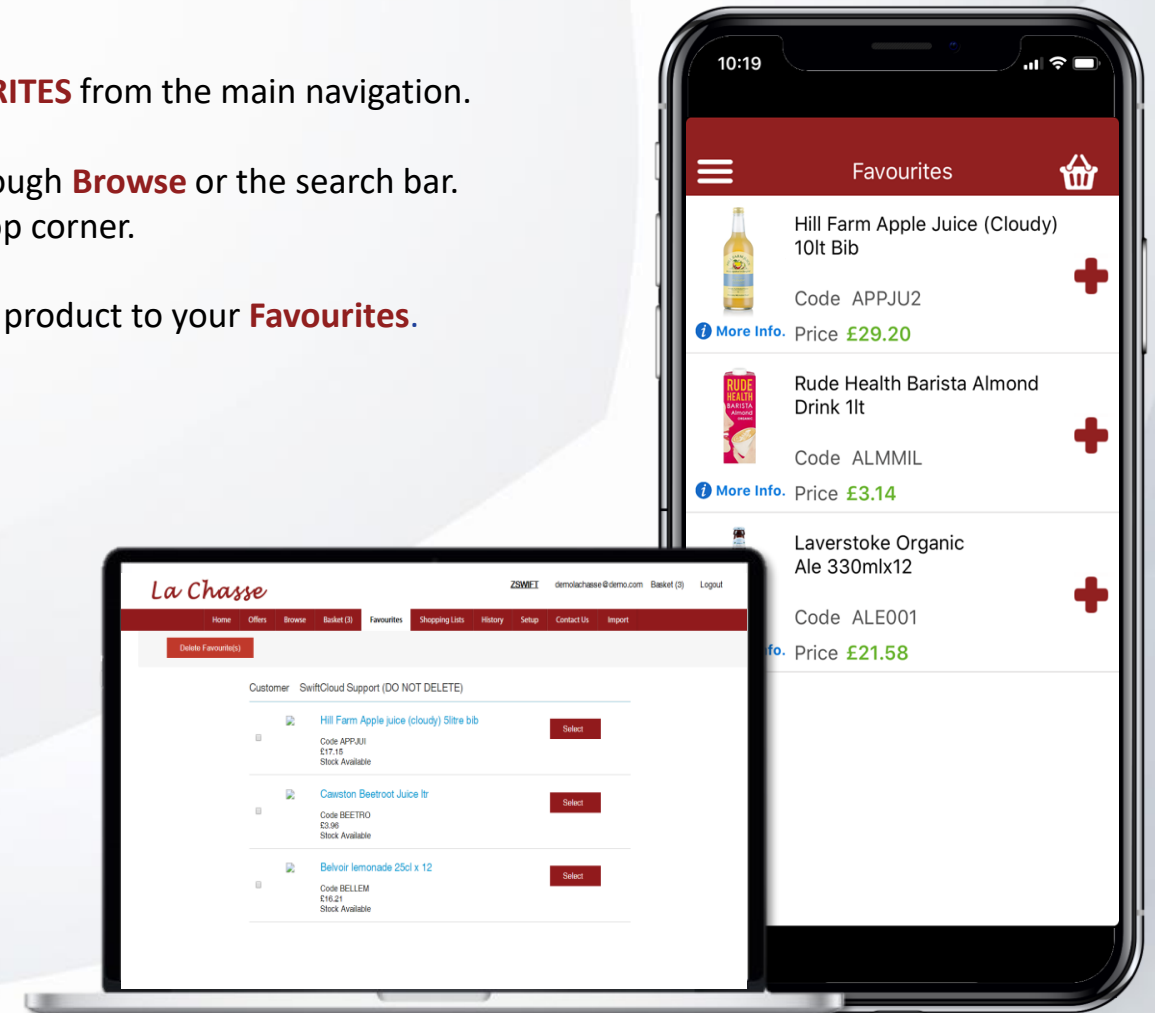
RITES from the main navigation.

ugh Browse or the search bar.
op corner.

product to your Favourites.

10:19

Favourites

Hill Farm Apple Juice (Cloudy) 10lt Bib

Code APPJU2

More Info. Price £29.20

RUDE HEALTH BARISTA Almond

Rude Health Barista Almond Drink 1lt

Code ALMMIL

More Info. Price £3.14

Laverstoke Organic Ale 330mlx12

Code ALE001

fo. Price £21.58

La Chasse

ZSWIFT demolachasse@demo.com Basket (3) Logout

Home Offers Browse Basket (3) Favourites Shopping Lists History Setup Contact Us Import

Delete Favourite(s)

Customer SwiftCloud Support (DO NOT DELETE)

Hill Farm Apple juice (cloudy) 5litre bib
Code APPJUI
£17.15
Stock Available

Select

Cawston Beetroot Juice ltr
Code BEETRO
£3.96
Stock Available

Select

Belvoir lemonade 25cl x 12
Code BELLEM
£16.21
Stock Available

Select